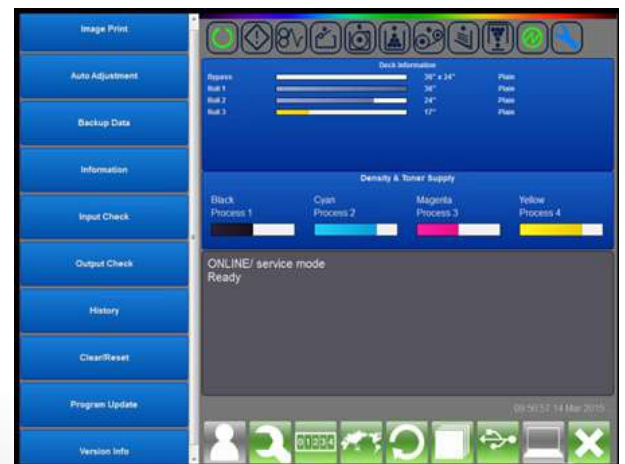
Image Print

Auto Adjustment

Backup Data

Information

Input Check

Output Check

History

Clear/Reset

Program Update

Version Info

Deck Information

| Bypass | 36" x 24" | Plain |
|---|---|---|
| Roll 1 | 36" | Plain |
| Roll 2 | 24" | Plain |
| Roll 3 | 17" | Plain |

Density & Toner Supply

Black Process 1

Cyan Process 2

Magenta Process 3

Yellow Process 4

ONLINE/ service mode
Ready

09:50:57 14 Mar 2015

01234